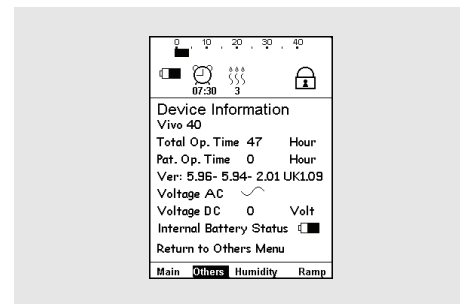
0 10 20 30 40

07:30 3

Device Information
Vivo 40
Total Op. Time 47 Hour
Pat. Op. Time 0 Hour
Ver: 5.96- 5.94- 2.01 UK1.09
Voltage AC
Voltage DC 0 Volt
Internal Battery Status
Return to Others Menu

Main Others Humidity Ramp